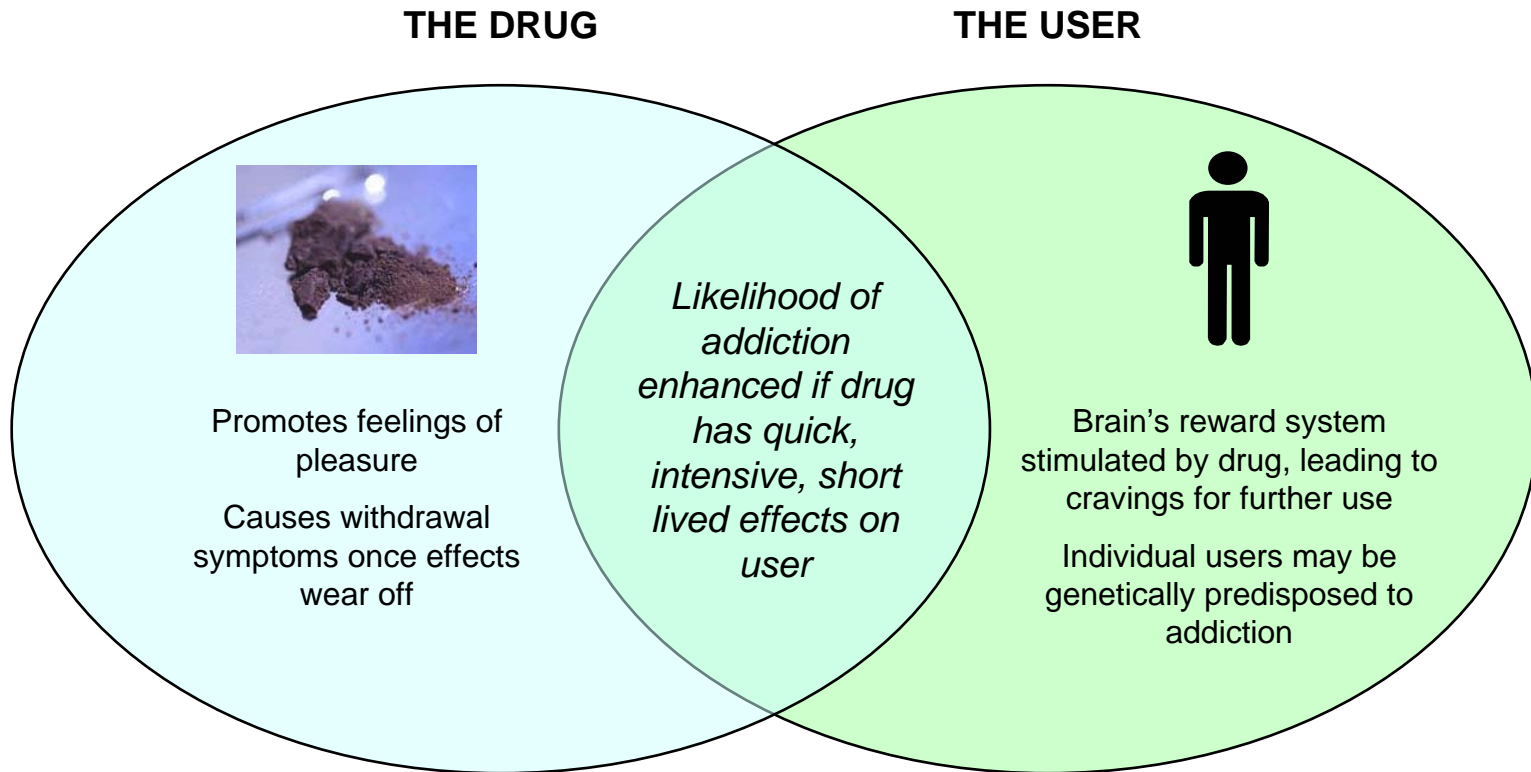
THE DRUG

THE USER

Promotes feelings of pleasure

Causes withdrawal symptoms once effects wear off

Likelihood of addiction enhanced if drug has quick, intensive, short lived effects on user

Brain’s reward system stimulated by drug, leading to cravings for further use

Individual users may be genetically predisposed to addiction